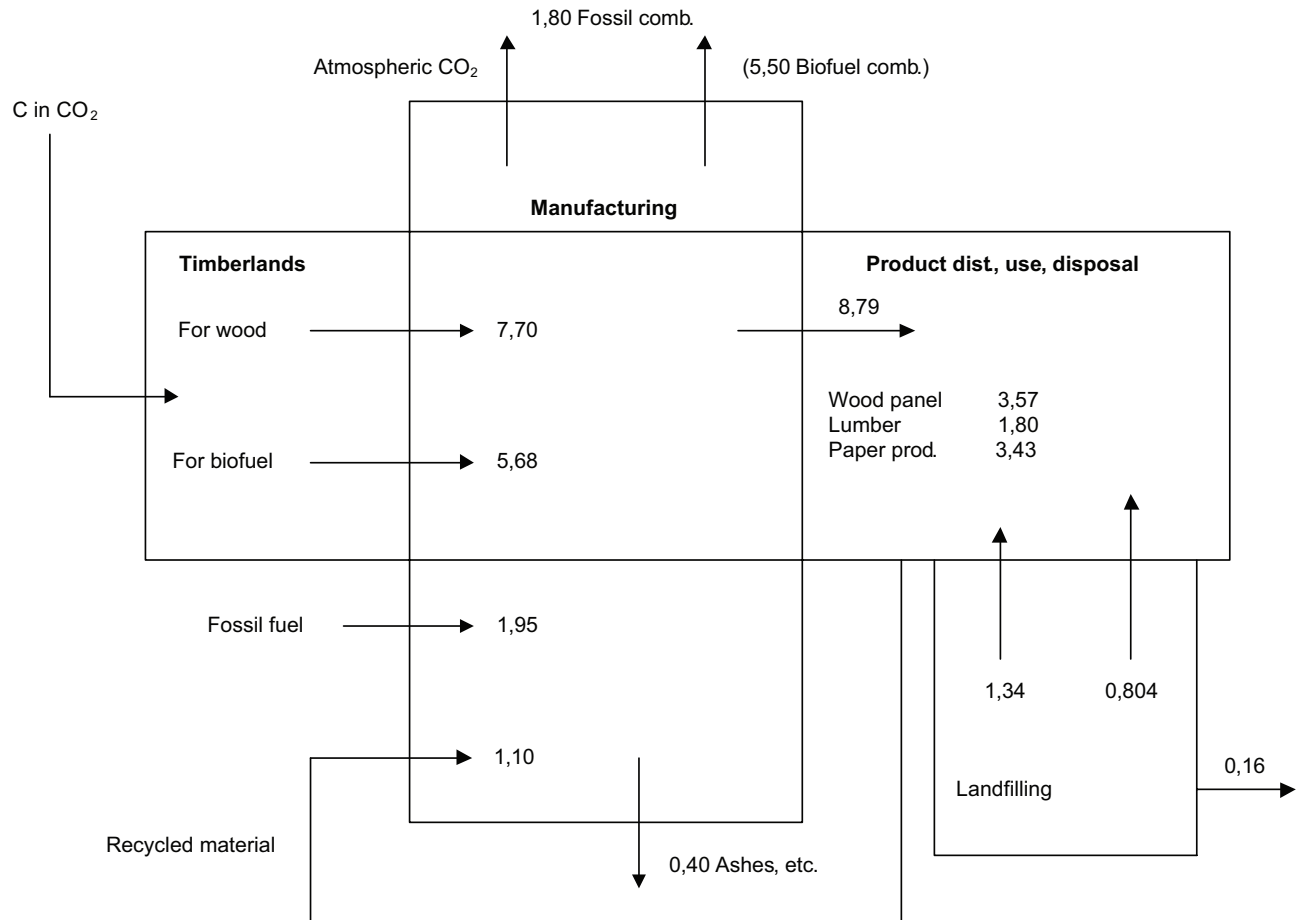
1,80 Fossil comb.

Atmospheric $CO_2$

(5,50 Biofuel comb.)

C in $CO_2$

Manufacturing

Timberlands

Product dist, use, disposal

For wood

7,70

8,79

Wood panel 3,57
Lumber 1,80
Paper prod. 3,43

For biofuel

5,68

Fossil fuel

1,95

1,34

0,804

1,10

0,16

Landfilling

Recycled material

0,40 Ashes, etc.